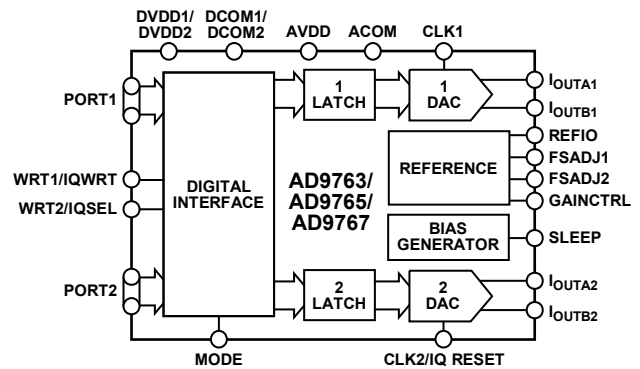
DVDD1/
DVDD2
DCOM1/
DCOM2
AVDD
ACOM
CLK1

PORT1

1
LATCH

1
DAC

$I_{OUTA1}$
$I_{OUTB1}$
REFIO
FSADJ1
FSADJ2
GAINCTRL

WRT1/IQWRT
WRT2/IQSEL

DIGITAL
INTERFACE

AD9763/
AD9765/
AD9767

REFERENCE

BIAS
GENERATOR

SLEEP

PORT2

2
LATCH

2
DAC

$I_{OUTA2}$
$I_{OUTB2}$

MODE
CLK2/IQ RESET